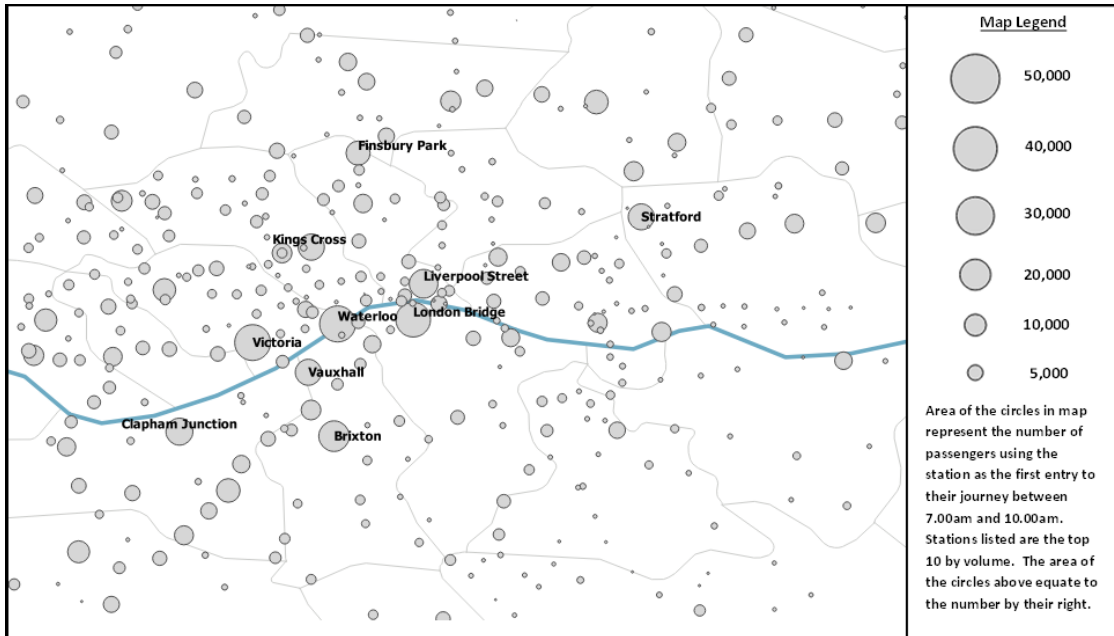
Finsbury Park

Stratford

Kings Cross

Liverpool Street

London Bridge

Waterloo

Victoria

Vauxhall

Clapham Junction

Brixton

Map Legend

50,000

40,000

30,000

20,000

10,000

5,000

Area of the circles in map represent the number of passengers using the station as the first entry to their journey between 7.00am and 10.00am. Stations listed are the top 10 by volume. The area of the circles above equate to the number by their right.